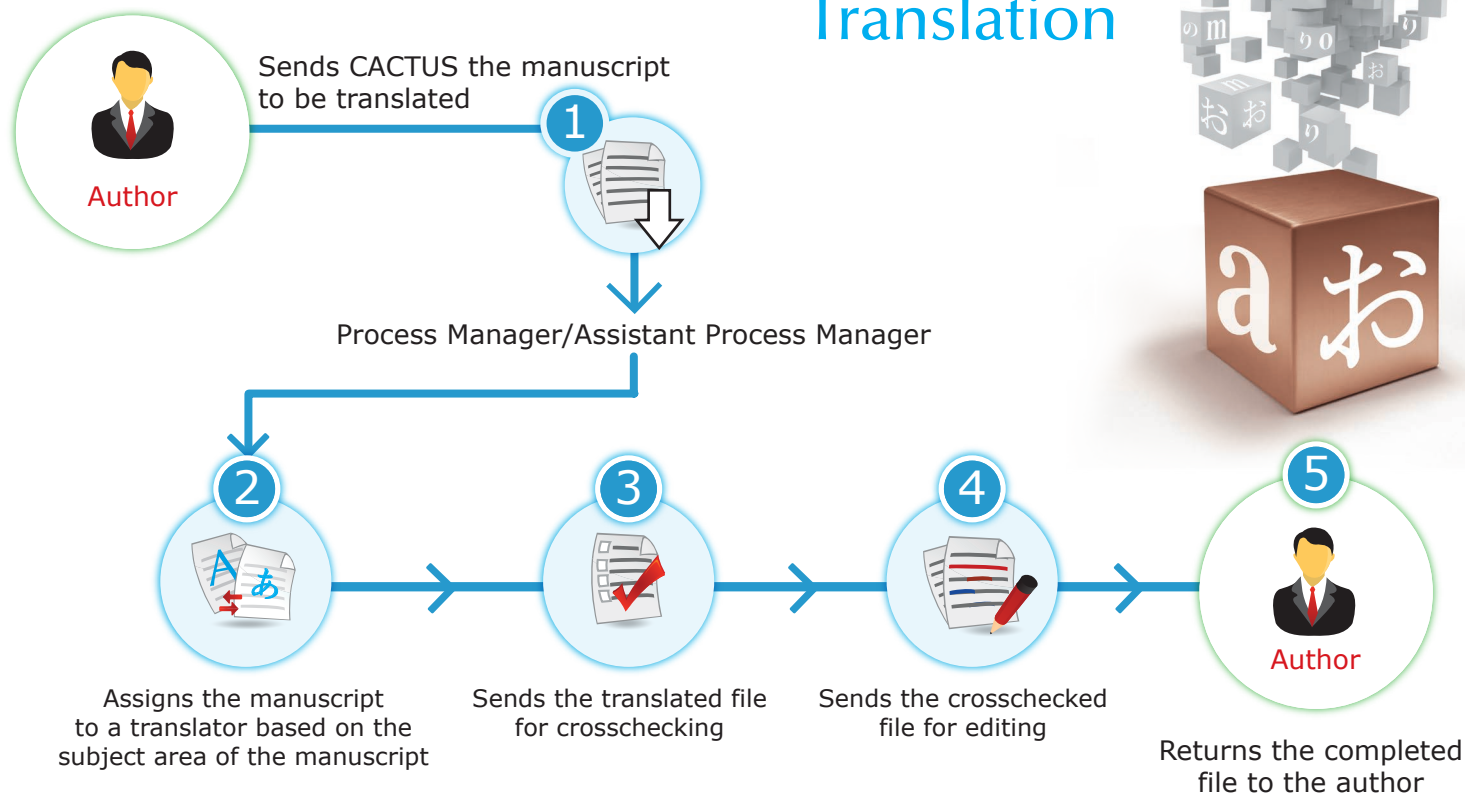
Translation

Author

Sends CACTUS the manuscript to be translated

1

Process Manager/Assistant Process Manager

2

3

4

5

A

あ

a お

Author

Assigns the manuscript to a translator based on the subject area of the manuscript

Sends the translated file for crosschecking

Sends the crosschecked file for editing

Returns the completed file to the author